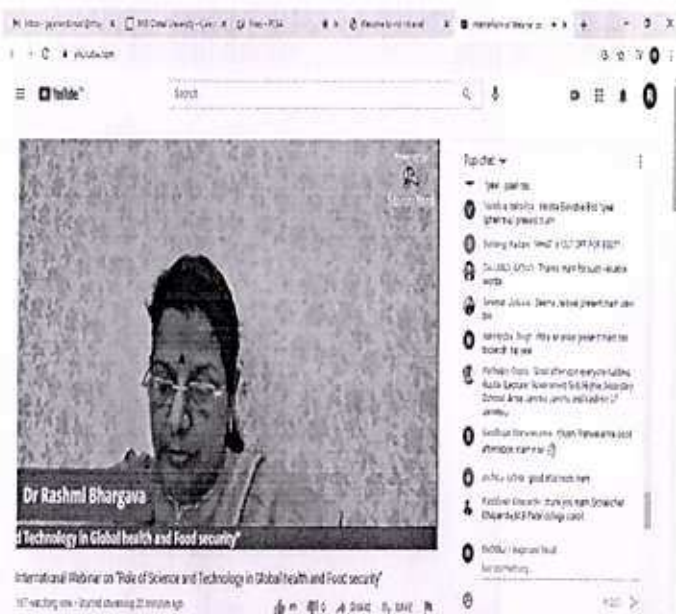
YouTube

Search

Top chat

Dr Rashmi Bhargava

d Technology in Global health and Food security"

International Webinar on "Role of Science and Technology in Global health and Food security"

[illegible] watching now · Started streaming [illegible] minutes ago

SHARE SAVE